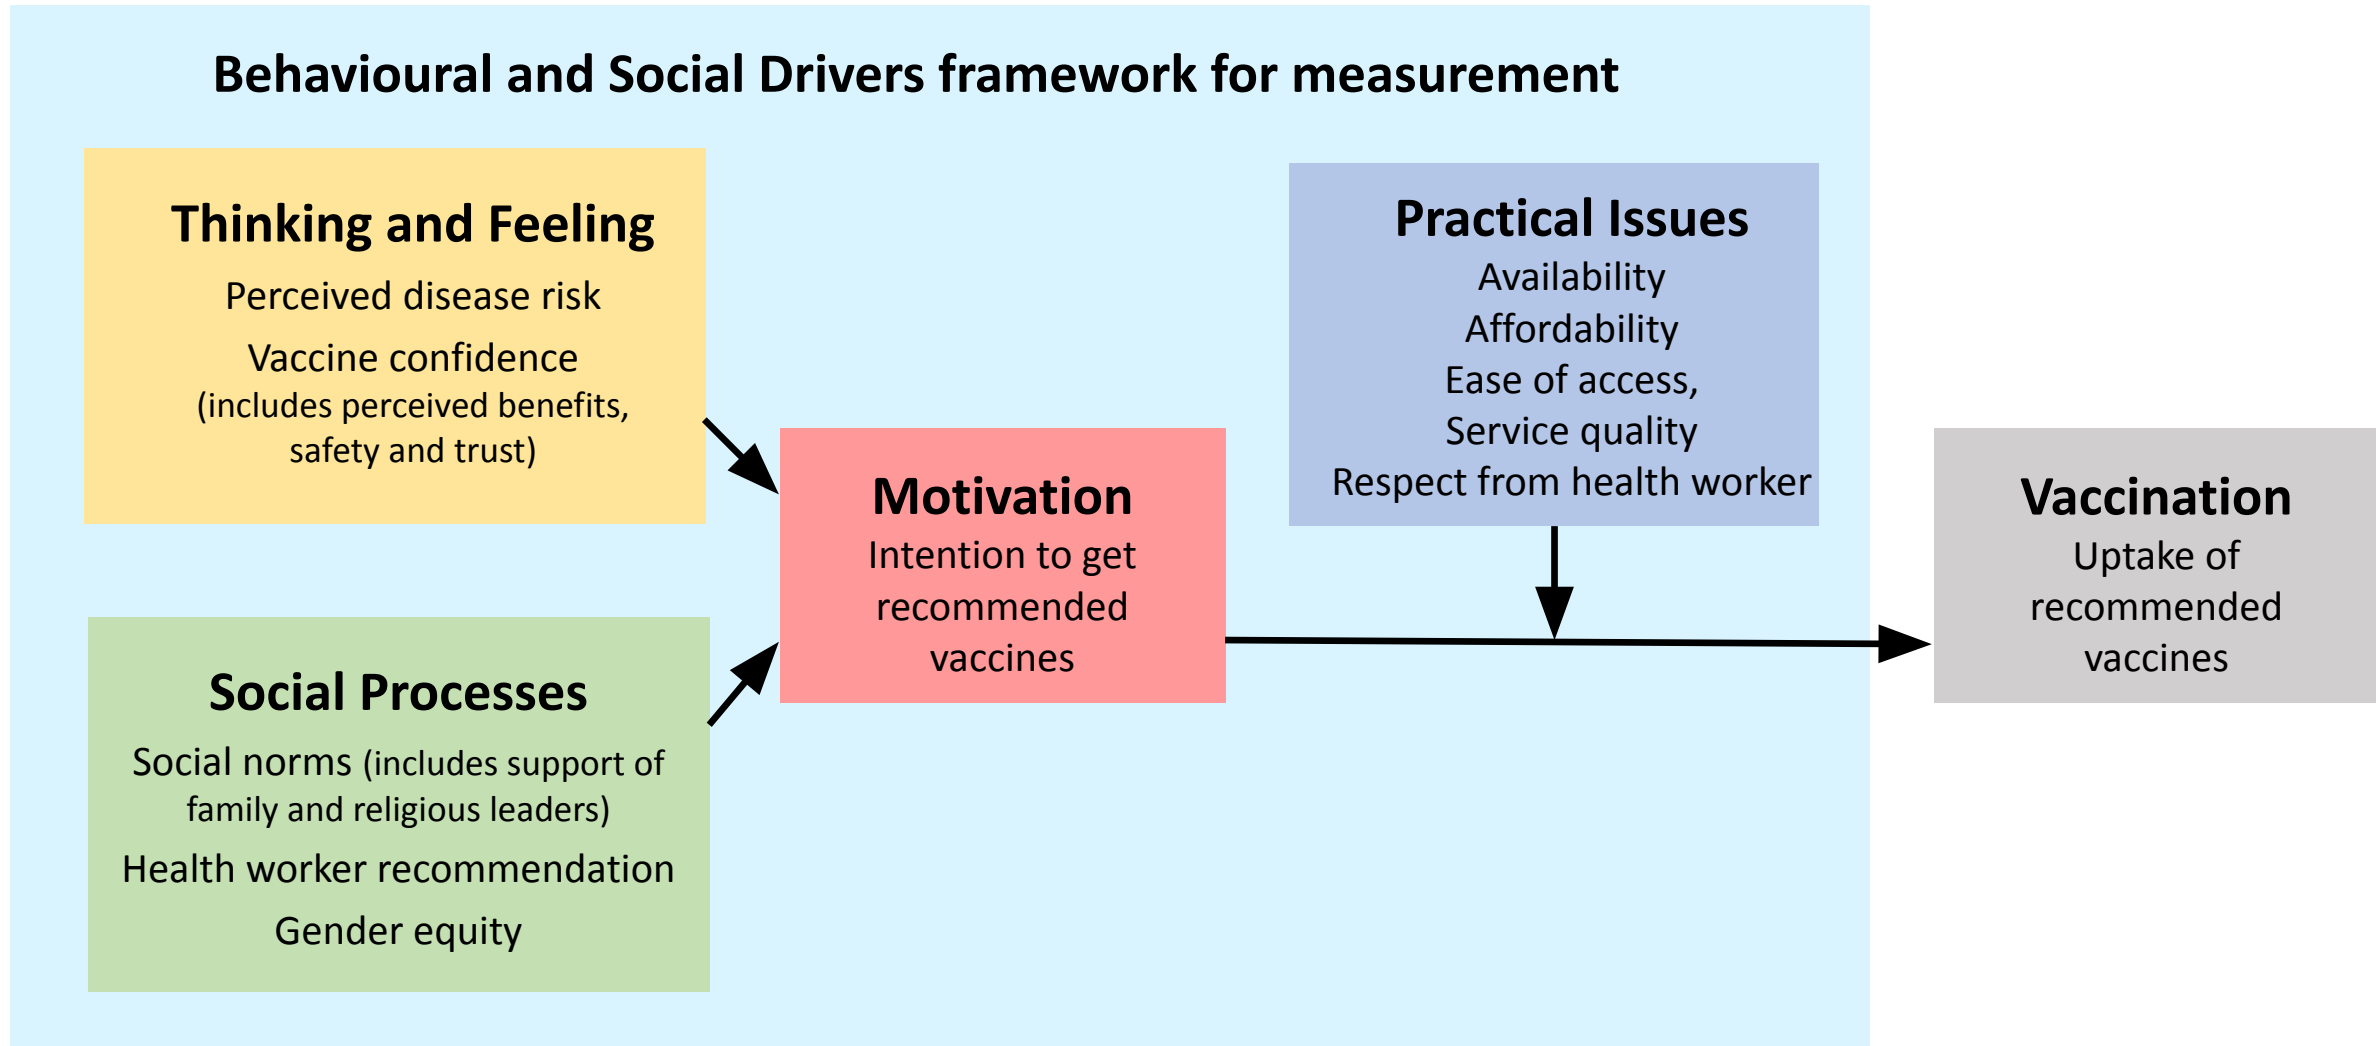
Behavioural and Social Drivers framework for measurement

Thinking and Feeling

Perceived disease risk

Vaccine confidence (includes perceived benefits, safety and trust)

Social Processes

Social norms (includes support of family and religious leaders)

Health worker recommendation

Gender equity

Motivation

Intention to get recommended vaccines

Practical Issues

Availability
Affordability
Ease of access,
Service quality
Respect from health worker

Vaccination

Uptake of recommended vaccines